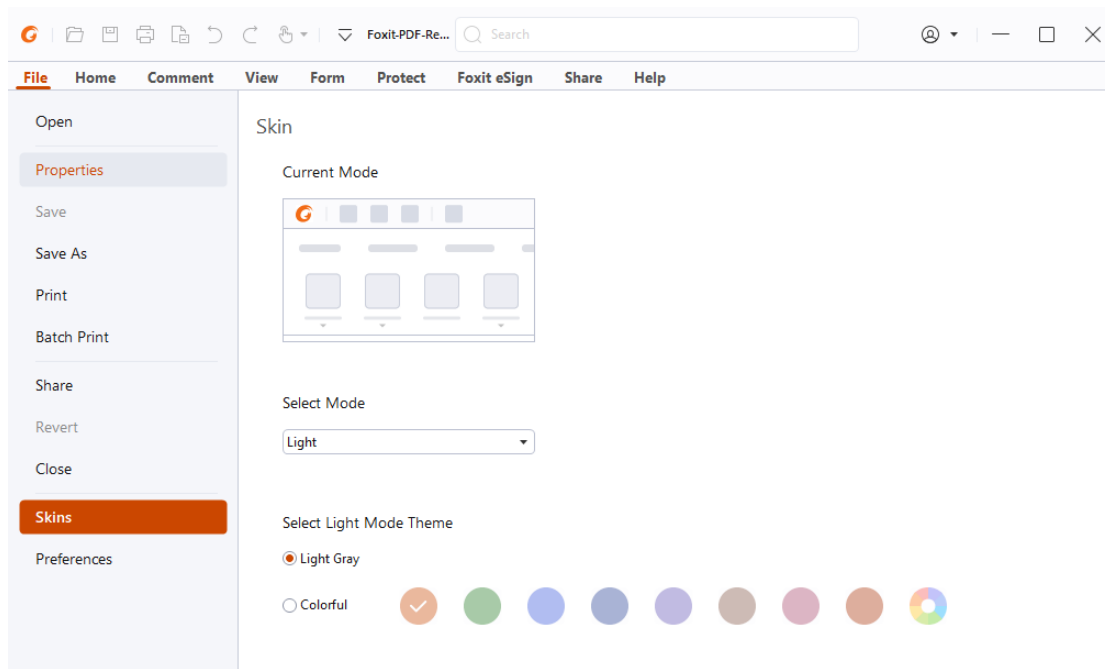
Foxit-PDF-Re...

Search

File Home Comment View Form Protect Foxit eSign Share Help

Open

Properties

Save

Save As

Print

Batch Print

Share

Revert

Close

Skins

Preferences

Skin

Current Mode

Select Mode

Light

Select Light Mode Theme

Light Gray

Colorful